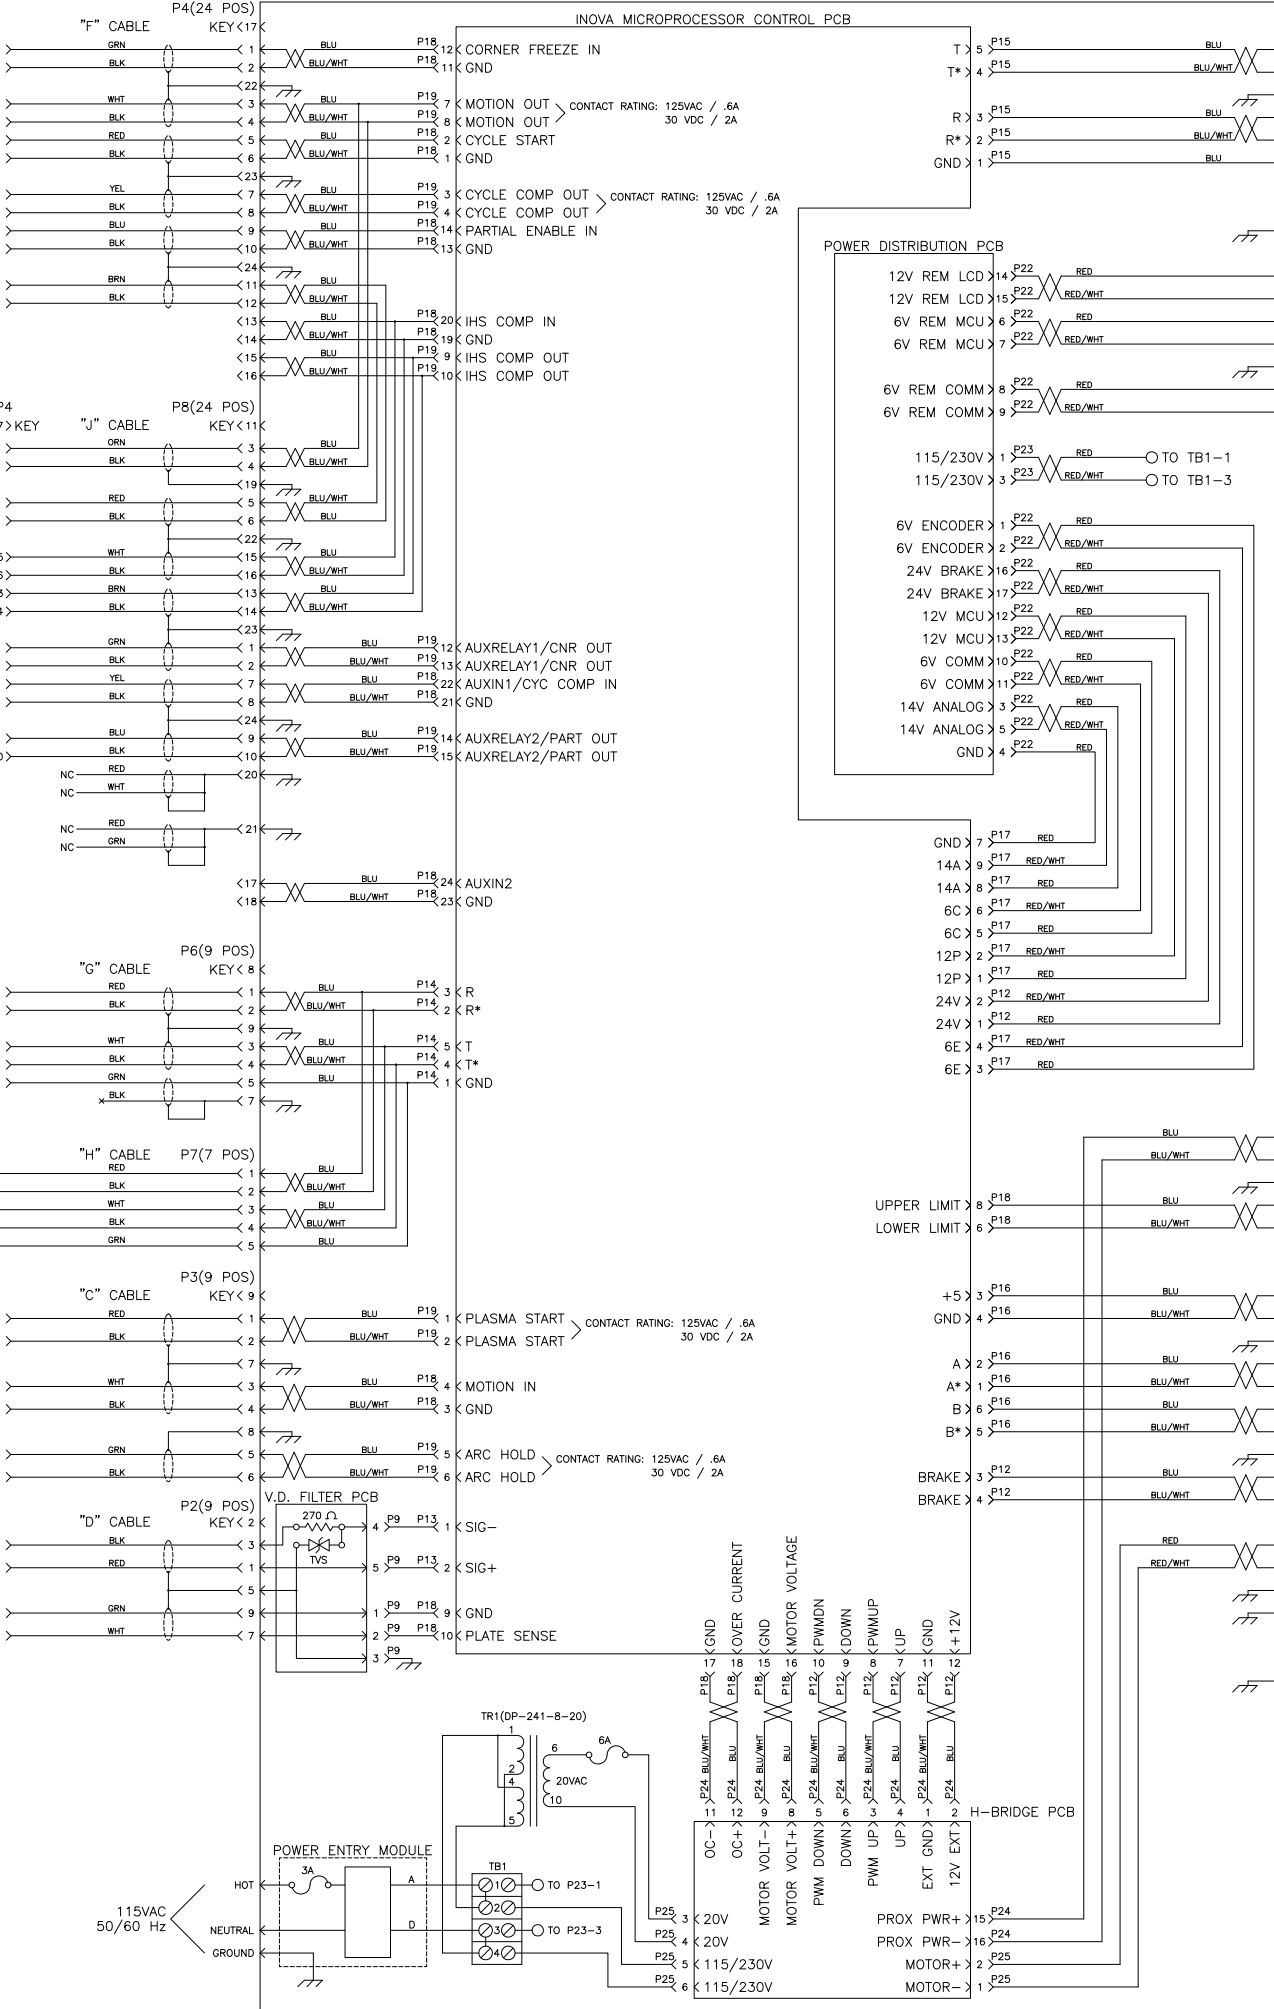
P4(24 POS)
"F" CABLE KEY 17
GRN 1
BLK 2
22
WHT 3
BLK 4
RED 5
BLK 6
23
YEL 7
BLK 8
BLU 9
BLK 10
24
BRN 11
BLK 12
13
14
15
16

BLU BLU/WHT P18 P18 12 CORNER FREEZE IN 11 GND
BLU BLU/WHT P19 P19 7 MOTION OUT 8 MOTION OUT CONTACT RATING: 125VAC / .6A 30 VDC / 2A
BLU BLU/WHT P18 P18 2 CYCLE START 1 GND
BLU BLU/WHT P19 P19 3 CYCLE COMP OUT 4 CYCLE COMP OUT CONTACT RATING: 125VAC / .6A 30 VDC / 2A
BLU BLU/WHT P18 P18 14 PARTIAL ENABLE IN 13 GND
BLU BLU/WHT
BLU BLU/WHT P18 P18 20 IHS COMP IN 19 GND
BLU BLU/WHT P19 P19 9 IHS COMP OUT 10 IHS COMP OUT

INOVA MICROPROCESSOR CONTROL PCB

T 5 P15 BLU
T* 4 P15 BLU/WHT
R 3 P15 BLU
R* 2 P15 BLU/WHT
GND 1 P15 BLU

POWER DISTRIBUTION PCB
12V REM LCD 14 P22 RED
12V REM LCD 15 P22 RED/WHT
6V REM MCU 6 P22 RED
6V REM MCU 7 P22 RED/WHT
6V REM COMM 8 P22 RED
6V REM COMM 9 P22 RED/WHT
115/230V 1 P23 RED TO TB1-1
115/230V 3 P23 RED/WHT TO TB1-3
6V ENCODER 1 P22 RED
6V ENCODER 2 P22 RED/WHT
24V BRAKE 16 P22 RED
24V BRAKE 17 P22 RED/WHT
12V MCU 12 P22 RED
12V MCU 13 P22 RED/WHT
6V COMM 10 P22 RED
6V COMM 11 P22 RED/WHT
14V ANALOG 3 P22 RED
14V ANALOG 5 P22 RED/WHT
GND 4 P22 RED

P4
7 KEY "J" CABLE P8(24 POS) KEY 11
ORN 3
BLK 4
19
RED 5
BLK 6
22
WHT 15
BLK 16
BRN 13
BLK 14
23
GRN 1
BLK 2
YEL 7
BLK 8
24
BLU 9
BLK 10
NC RED NC WHT 20
NC RED NC GRN 21
17
18

BLU BLU/WHT
BLU/WHT BLU
BLU BLU/WHT
BLU BLU/WHT
BLU BLU/WHT P19 P19 12 AUXRELAY1/CNR OUT 13 AUXRELAY1/CNR OUT
BLU BLU/WHT P18 P18 22 AUXIN1/CYC COMP IN 21 GND
BLU BLU/WHT P19 P19 14 AUXRELAY2/PART OUT 15 AUXRELAY2/PART OUT
BLU BLU/WHT P18 P18 24 AUXIN2 23 GND

GND 7 P17 RED
14A 9 P17 RED/WHT
14A 8 P17 RED
6C 6 P17 RED/WHT
6C 5 P17 RED
12P 2 P17 RED/WHT
12P 1 P17 RED
24V 2 P12 RED/WHT
24V 1 P12 RED
6E 4 P17 RED/WHT
6E 3 P17 RED

P6(9 POS)
"G" CABLE KEY 8
RED 1
BLK 2
9
WHT 3
BLK 4
GRN 5
BLK 7
BLU BLU/WHT P14 P14 3 R 2 R*
BLU BLU/WHT P14 P14 5 T 4 T*
BLU P14 1 GND

"H" CABLE P7(7 POS)
RED 1
BLK 2
WHT 3
BLK 4
GRN 5
BLU BLU/WHT BLU BLU/WHT BLU

BLU BLU/WHT
UPPER LIMIT 8 P18 BLU
LOWER LIMIT 6 P18 BLU/WHT
+5 3 P16 BLU
GND 4 P16 BLU/WHT
A 2 P16 BLU
A* 1 P16 BLU/WHT
B 6 P16 BLU
B* 5 P16 BLU/WHT
BRAKE 3 P12 BLU
BRAKE 4 P12 BLU/WHT
RED RED/WHT

P3(9 POS)
"C" CABLE KEY 9
RED 1
BLK 2
7
WHT 3
BLK 4
8
GRN 5
BLK 6
BLU BLU/WHT P19 P19 1 PLASMA START 2 PLASMA START CONTACT RATING: 125VAC / .6A 30 VDC / 2A
BLU BLU/WHT P18 P18 4 MOTION IN 3 GND
BLU BLU/WHT P19 P19 5 ARC HOLD 6 ARC HOLD CONTACT RATING: 125VAC / .6A 30 VDC / 2A

P2(9 POS)
"D" CABLE KEY 2
BLK 3
RED 1
5
GRN 9
WHT 7
V.D. FILTER PCB
270 Ω
TVS
4 P9 P13 1 SIG−
5 P9 P13 2 SIG+
1 P9 P18 9 GND
2 P9 P18 10 PLATE SENSE
3 P9

GND OVER CURRENT GND MOTOR VOLTAGE PWMDN DOWN PWMUP UP GND +12V
17 18 15 16 10 9 8 7 11 12
P18 P18 P18 P18 P12 P12 P12 P12 P12 P12
P24 BLU/WHT P24 BLU P24 BLU/WHT P24 BLU P24 BLU/WHT P24 BLU P24 BLU/WHT P24 BLU P24 BLU/WHT P24 BLU
11 12 9 8 5 6 3 4 1 2
H-BRIDGE PCB
OC− OC+ MOTOR VOLT− MOTOR VOLT+ PWM DOWN DOWN PWM UP UP EXT GND 12V EXT

TR1(DP-241-8-20)
1 2 4 5
6 6A 20VAC 10

POWER ENTRY MODULE
3A
A
D
HOT
NEUTRAL
GROUND
115VAC 50/60 Hz
TB1
1 TO P23-1
2
3 TO P23-3
4

P25 3 20V
P25 4 20V
P25 5 115/230V
P25 6 115/230V
PROX PWR+ 15 P24
PROX PWR− 16 P24
MOTOR+ 2 P25
MOTOR− 1 P25